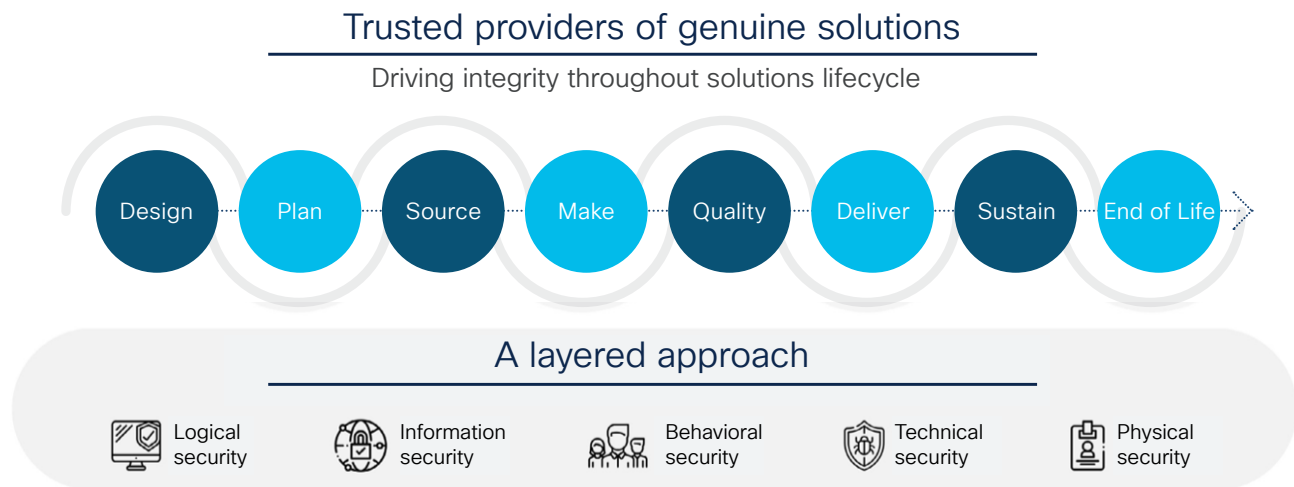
Trusted providers of genuine solutions

Driving integrity throughout solutions lifecycle

Design Plan Source Make Quality Deliver Sustain End of Life

A layered approach

Logical security

Information security

Behavioral security

Technical security

Physical security